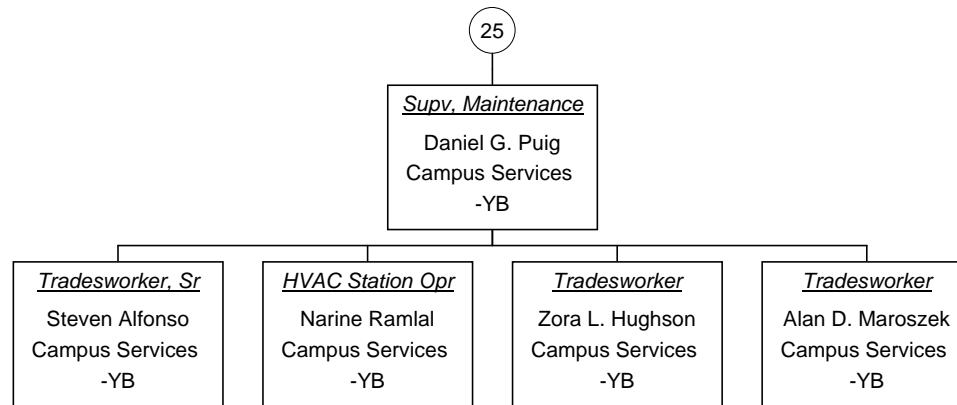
25

Supv, Maintenance
Daniel G. Puig
Campus Services
-YB

Tradesworker, Sr
Steven Alfonso
Campus Services
-YB

HVAC Station Opr
Narine Ramlal
Campus Services
-YB

Tradesworker
Zora L. Hughson
Campus Services
-YB

Tradesworker
Alan D. Maroszek
Campus Services
-YB